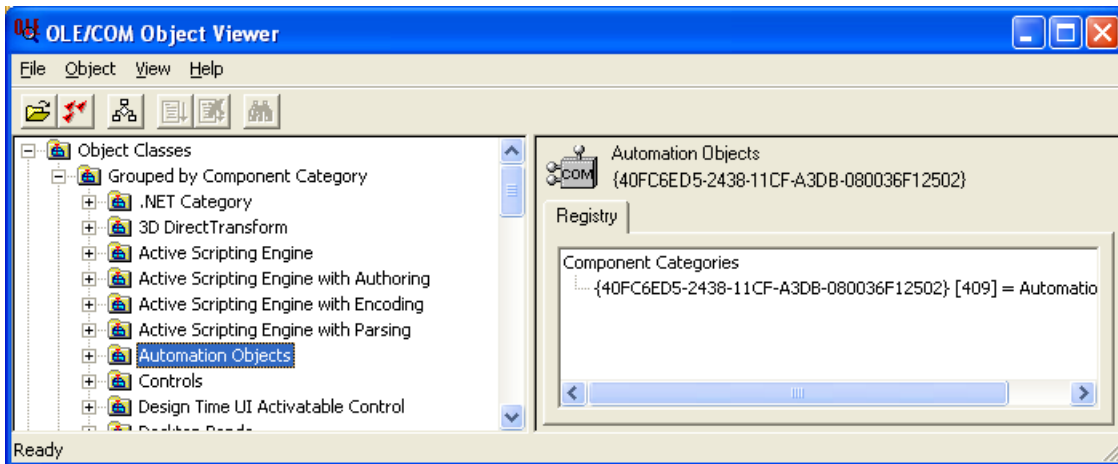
OLE/COM Object Viewer

File Object View Help

Object Classes
Grouped by Component Category
.NET Category
3D DirectTransform
Active Scripting Engine
Active Scripting Engine with Authoring
Active Scripting Engine with Encoding
Active Scripting Engine with Parsing
Automation Objects
Controls
Design Time UI Activatable Control
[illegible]

COM
Automation Objects
{40FC6ED5-2438-11CF-A3DB-080036F12502}

Registry

Component Categories
{40FC6ED5-2438-11CF-A3DB-080036F12502} [409] = Automatio

Ready